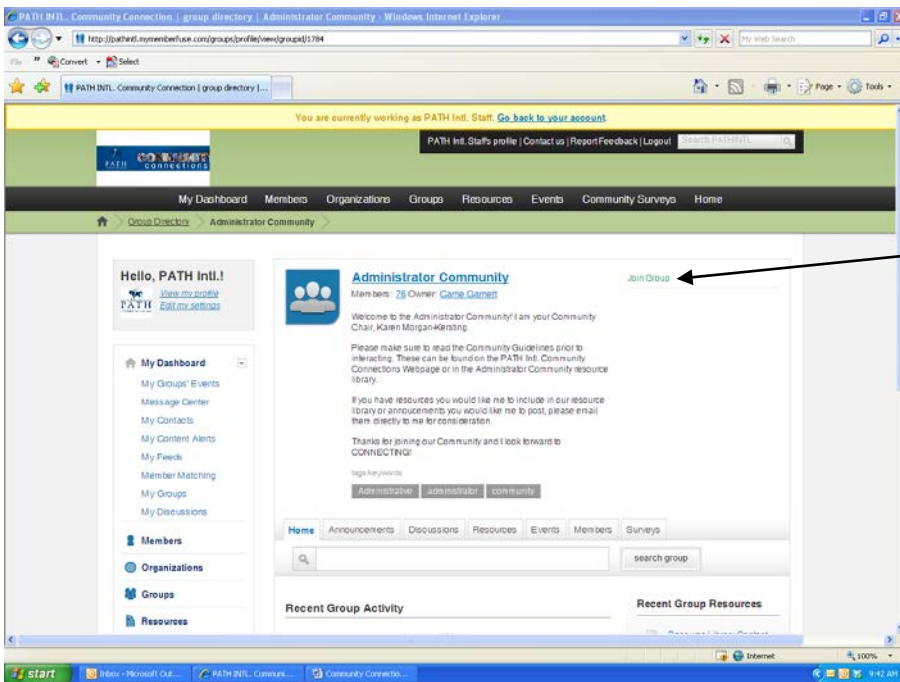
PATH INTL. Community Connection | group directory | Administrator Community - Windows Internet Explorer

http://pathintl.mymemberfuse.com/groups/profile/view/groupid/1784

My Web Search

Convert Select

PATH INTL. Community Connection | group directory |...

Page Tools

You are currently working as PATH Intl. Staff. Go back to your account.

PATH Intl. Staff's profile | Contact us | Report Feedback | Logout

Search PATH INTL

PATH COMMUNITY connections

My Dashboard Members Organizations Groups Resources Events Community Surveys Home

Group Directory > Administrator Community

Hello, PATH Intl.!

View my profile
Edit my settings

My Dashboard
My Groups' Events
Message Center
My Contacts
My Content Alerts
My Feeds
Member Matching
My Groups
My Discussions

Members
Organizations
Groups
Resources

Administrator Community

Members: 76 Owner: Carrie Garrett

Join Group

Welcome to the Administrator Community! I am your Community Chair, Karen Morgan-Kersting.

Please make sure to read the Community Guidelines prior to interacting. These can be found on the PATH Intl. Community Connections Webpage or in the Administrator Community resource library.

If you have resources you would like me to include in our resource library or annoucements you would like me to post, please email them directly to me for consideration.

Thanks for joining our Community and I look forward to CONNECTING!

tags/keywords

Administrative administrator community

Home Announcements Discussions Resources Events Members Surveys

search group

Recent Group Activity

Recent Group Resources

Internet 100%

start Inbox - Microsoft Out... PATH INTL. Commun... Community Connectio... 9:42 AM